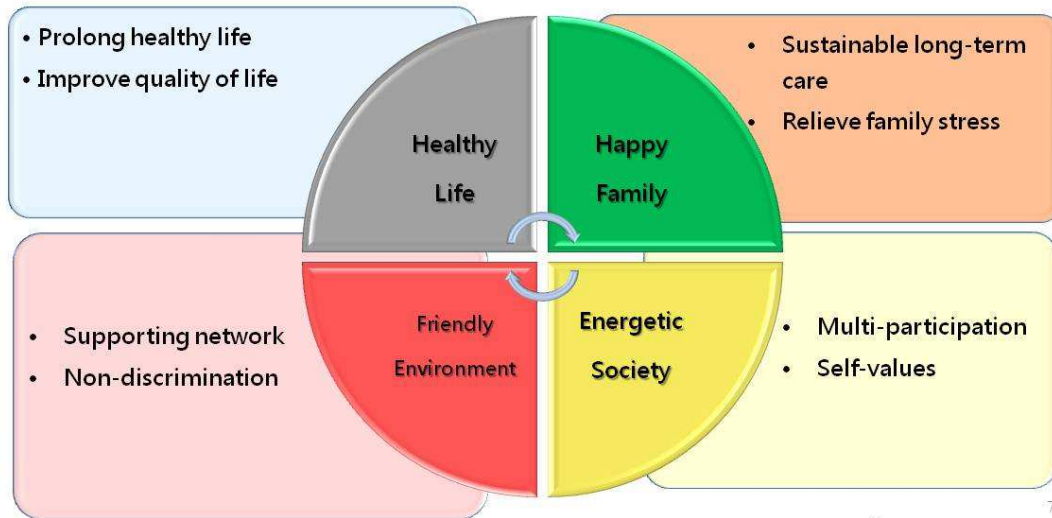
• Prolong healthy life
• Improve quality of life

• Sustainable long-term care
• Relieve family stress

Healthy Life

Happy Family

Friendly Environment

Energetic Society

• Supporting network
• Non-discrimination

• Multi-participation
• Self-values